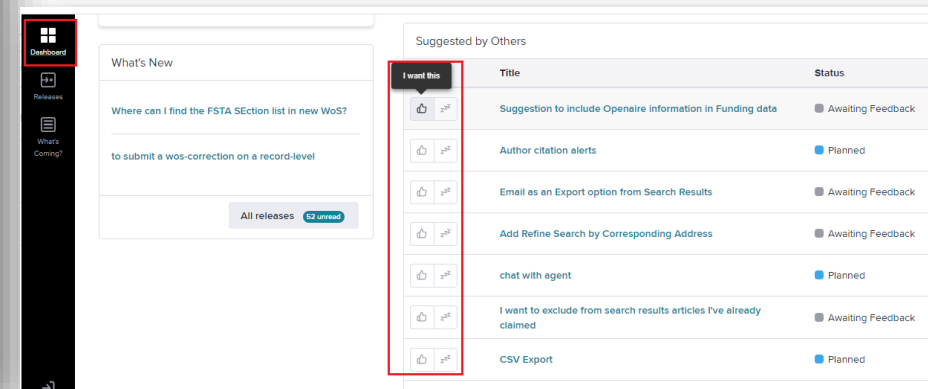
Dashboard

Releases

What's Coming?

What's New

Where can I find the FSTA SEction list in new WoS?

to submit a wos-correction on a record-level

All releases 52 unread

Suggested by Others

I want this

| | Title | Status |
|---|---|---|
| $z^{z^z}$ | Suggestion to include Openaire information in Funding data | Awaiting Feedback |
| $z^{z^z}$ | Author citation alerts | Planned |
| $z^{z^z}$ | Email as an Export option from Search Results | Awaiting Feedback |
| $z^{z^z}$ | Add Refine Search by Corresponding Address | Awaiting Feedback |
| $z^{z^z}$ | chat with agent | Planned |
| $z^{z^z}$ | I want to exclude from search results articles I've already claimed | Awaiting Feedback |
| $z^{z^z}$ | CSV Export | Planned |